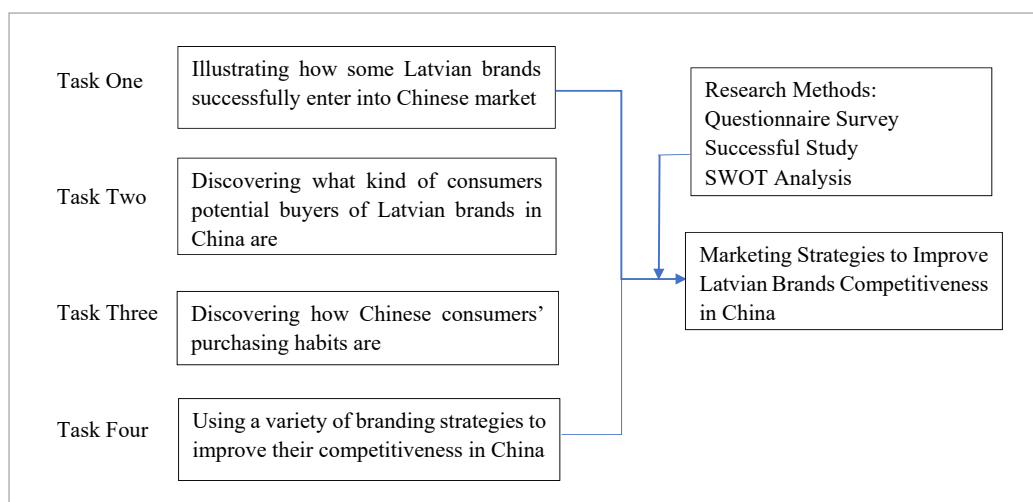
Task One

Illustrating how some Latvian brands successfully enter into Chinese market

Task Two

Discovering what kind of consumers potential buyers of Latvian brands in China are

Task Three

Discovering how Chinese consumers' purchasing habits are

Task Four

Using a variety of branding strategies to improve their competitiveness in China

Research Methods:
Questionnaire Survey
Successful Study
SWOT Analysis

Marketing Strategies to Improve Latvian Brands Competitiveness in China